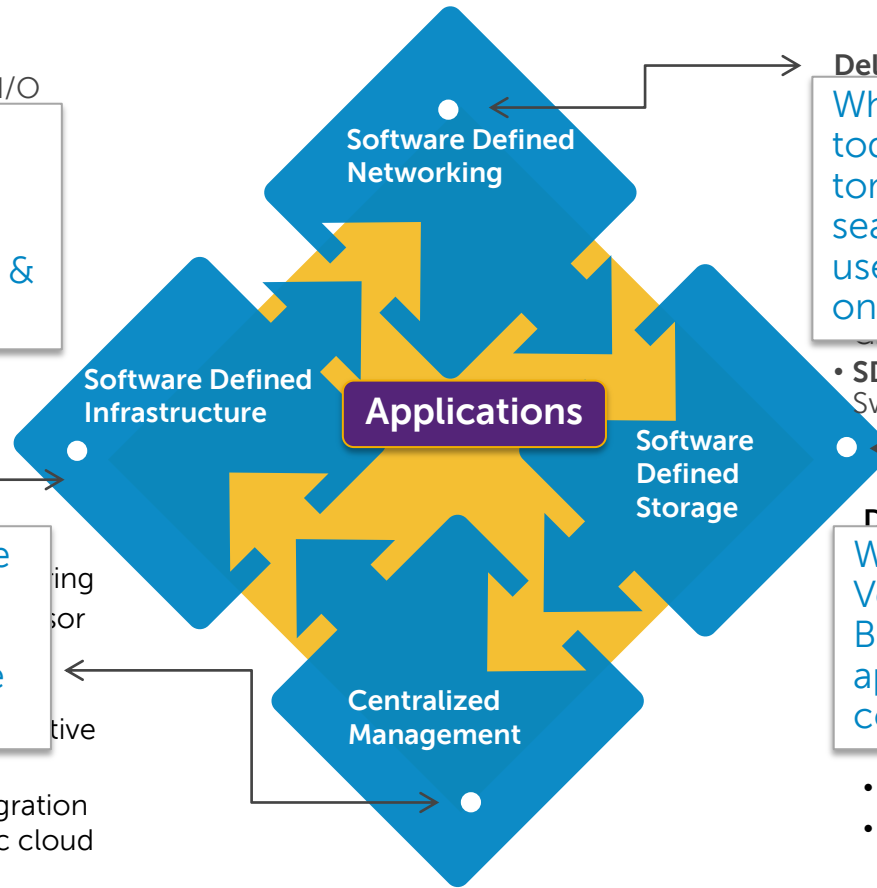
I/O

&

e

e

ring
sor

tive

gration
c cloud

Software Defined Networking

Software Defined Infrastructure

Applications

Software Defined Storage

Centralized Management

Del
Wh
tod
tor
sea
use
on

• SD
Sw

D
W
V
B
ap
co

•
•